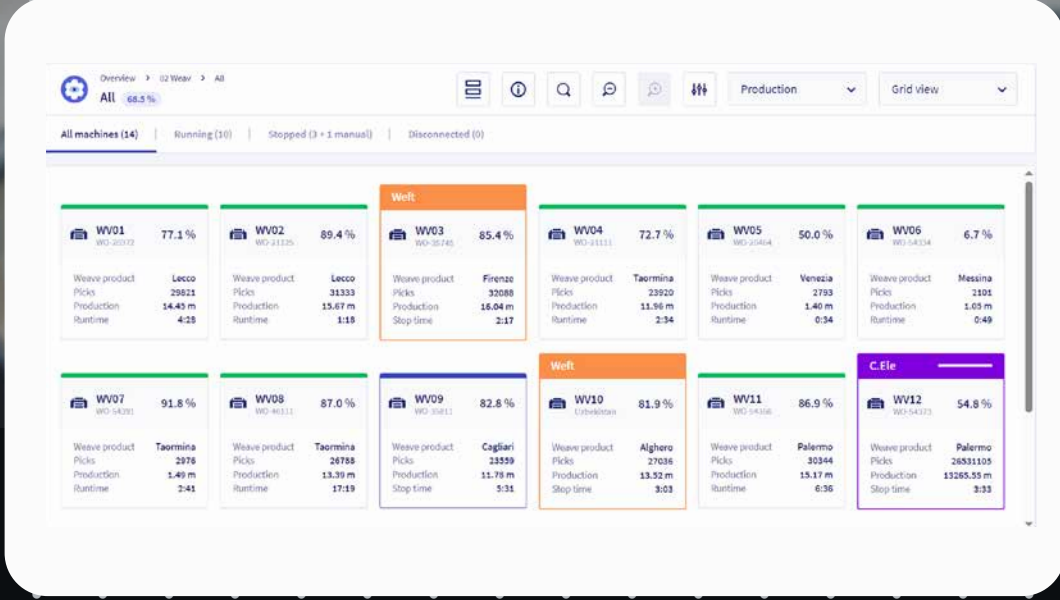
Overview > 02 Weav > All
All 68.5 %

Production
Grid view

All machines (14) | Running (10) | Stopped (3 + 1 manual) | Disconnected (0)

WV01 WO-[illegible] 77.1 %
Weave product Lecco
Picks 29821
Production 14.45 m
Runtime 4:25

WV02 WO-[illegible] 89.4 %
Weave product Lecco
Picks 31333
Production 15.67 m
Runtime 1:18

Weft
WV03 WO-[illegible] 85.4 %
Weave product Firenze
Picks 32088
Production 16.04 m
Stop time 2:17

WV04 WO-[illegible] 72.7 %
Weave product Taormina
Picks 23920
Production 11.96 m
Runtime 2:34

WV05 WO-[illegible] 50.0 %
Weave product Venezia
Picks 2793
Production 1.40 m
Runtime 0:34

WV06 WO-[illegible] 6.7 %
Weave product Messina
Picks 2101
Production 1.05 m
Runtime 0:49

WV07 WO-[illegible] 91.8 %
Weave product Taormina
Picks 2976
Production 1.49 m
Runtime 2:41

WV08 WO-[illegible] 87.0 %
Weave product Taormina
Picks 26788
Production 13.39 m
Runtime 17:19

WV09 WO-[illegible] 82.8 %
Weave product Cagliari
Picks 23559
Production 11.78 m
Stop time 5:31

Weft
WV10 Unbekannt 81.9 %
Weave product Alghero
Picks 27036
Production 13.52 m
Stop time 3:03

WV11 WO-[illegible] 86.9 %
Weave product Palermo
Picks 30344
Production 15.17 m
Runtime 6:36

C.Ele
WV12 WO-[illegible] 54.8 %
Weave product Palermo
Picks 26531105
Production 13265.55 m
Stop time 3:33